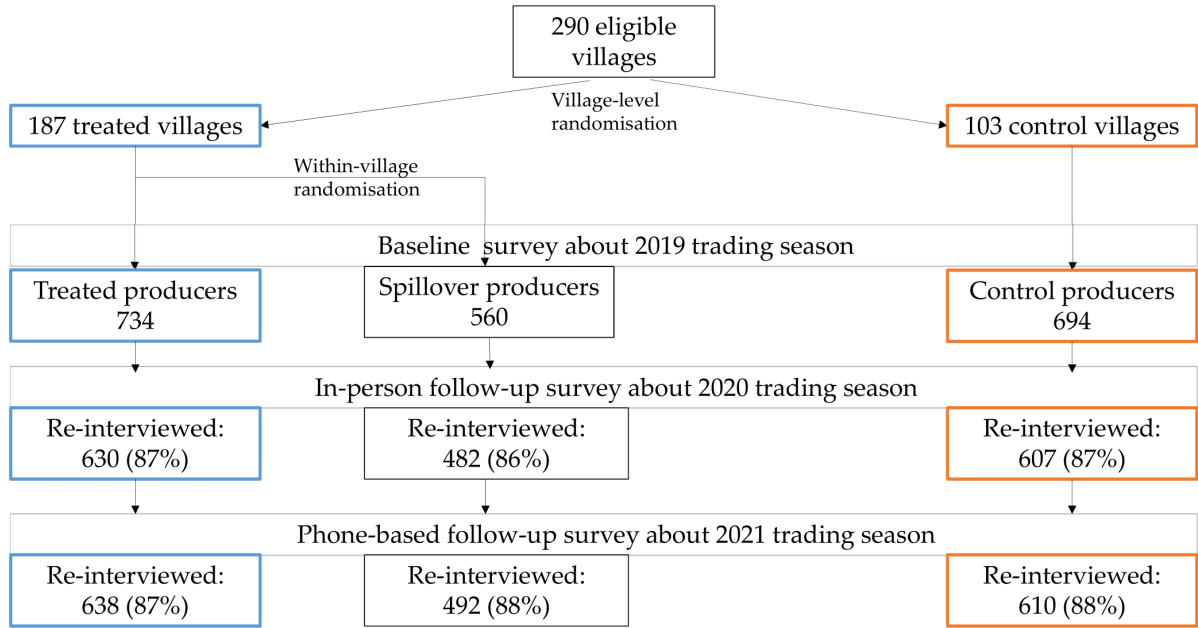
290 eligible villages

Village-level randomisation

187 treated villages

103 control villages

Within-village randomisation

Baseline survey about 2019 trading season

Treated producers 734

Spillover producers 560

Control producers 694

In-person follow-up survey about 2020 trading season

Re-interviewed: 630 (87%)

Re-interviewed: 482 (86%)

Re-interviewed: 607 (87%)

Phone-based follow-up survey about 2021 trading season

Re-interviewed: 638 (87%)

Re-interviewed: 492 (88%)

Re-interviewed: 610 (88%)